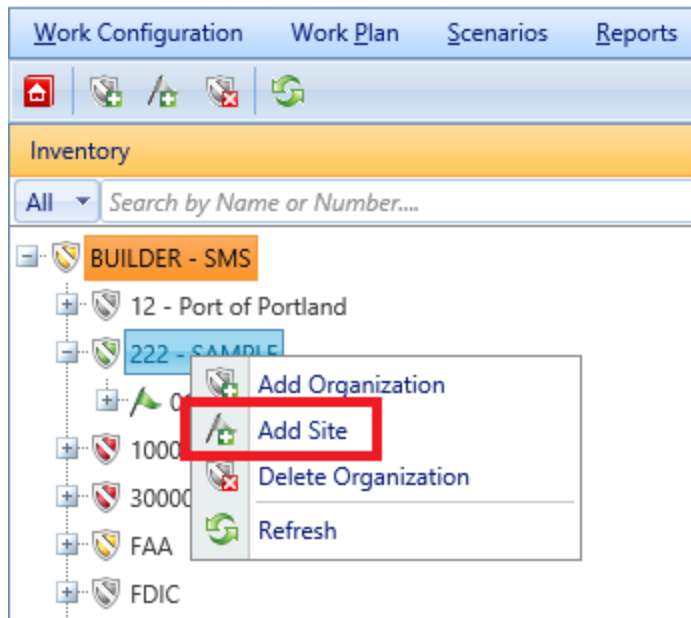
Work Configuration Work Plan Scenarios Reports

Inventory

All Search by Name or Number....

BUILDER - SMS
12 - Port of Portland
222 - SAMPLE
0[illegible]
1000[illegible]
3000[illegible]
FAA
FDIC

Add Organization
Add Site
Delete Organization
Refresh